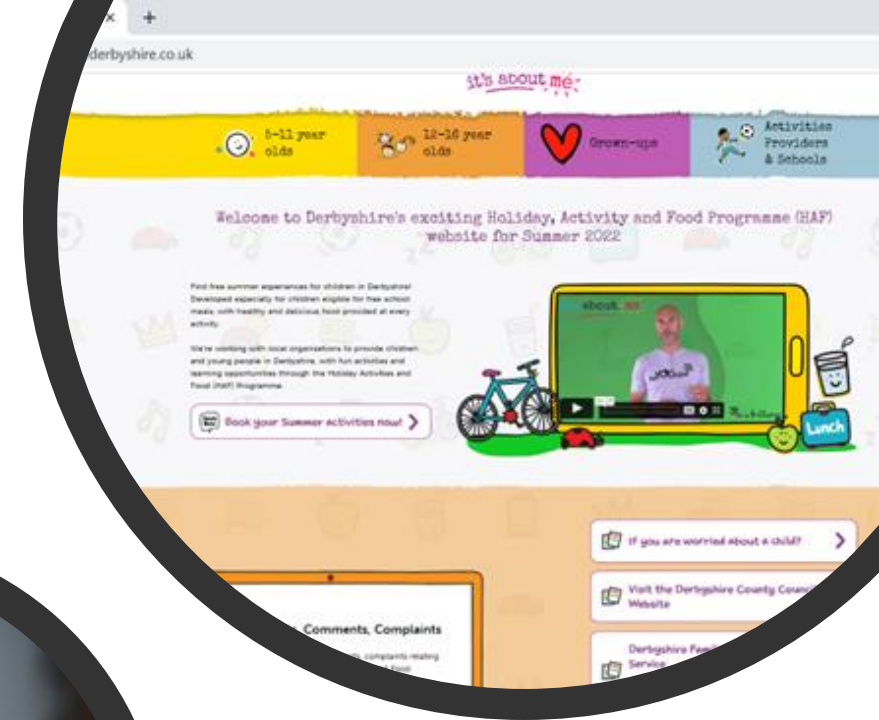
derbyshire.co.uk

it's about me

5-11 year olds

12-16 year olds

Grown-ups

Activities Providers & Schools

Welcome to Derbyshire's exciting Holiday, Activity and Food Programme (HAF) website for Summer 2022

Find free summer experiences for children in Derbyshire! Developed especially for children eligible for free school meals, with healthy and delicious food provided at every activity.

We're working with local organisations to provide children and young people in Derbyshire, with fun activities and learning opportunities through the Holiday Activities and Food (HAF) Programme.

Book your Summer activities now!

about me

Lunch

If you are worried about a child?

Visit the Derbyshire County Council Website

Derbyshire Fam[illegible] Service

Comments, Complaints

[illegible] complaints relating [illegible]